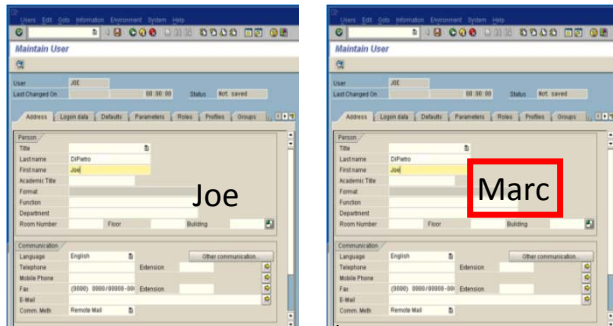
Users Edit Goto Information Environment System Help

Maintain User

User JBE
Last Changed On 00:00:00 Status Not saved

Address Logon data Defaults Parameters Roles Profiles Groups

Person
Title
Last name DiPietro
First name Joe
Academic Title
Format
Function
Department
Room Number Floor Building

Joe

Communication
Language English Other communication...
Telephone Extension
Mobile Phone
Fax (0000) 0000/00000-00 Extension
E-Mail
Comm. Meth Remote Mail

Users Edit Goto Information Environment System Help

Maintain User

User JBE
Last Changed On 00:00:00 Status Not saved

Address Logon data Defaults Parameters Roles Profiles Groups

Person
Title
Last name DiPietro
First name Joe
Academic Title
Format
Function
Department
Room Number Floor Building

Marc

Communication
Language English Other communication...
Telephone Extension
Mobile Phone
Fax (0000) 0000/00000-00 Extension
E-Mail
Comm. Meth Remote Mail